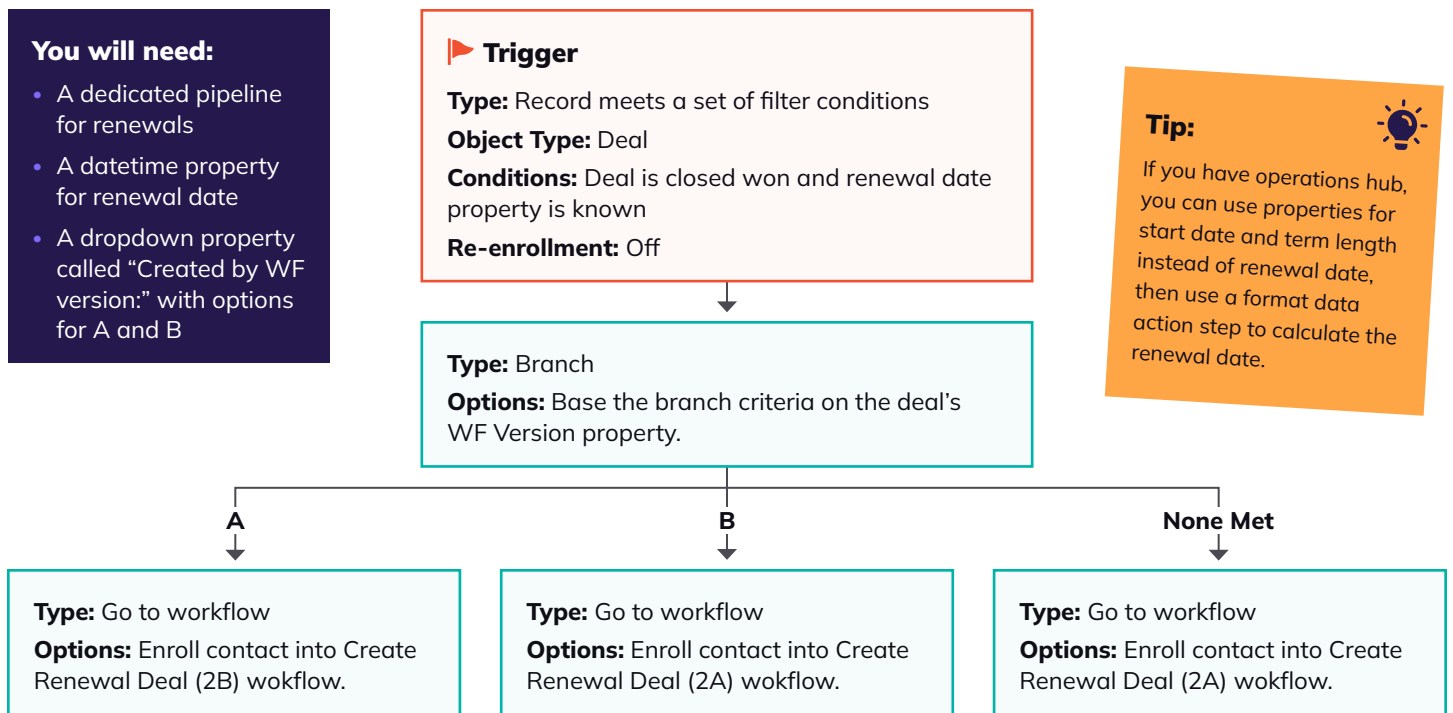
You will need:

- A dedicated pipeline for renewals
- A datetime property for renewal date
- A dropdown property called “Created by WF version:” with options for A and B

Trigger

Type: Record meets a set of filter conditions

Object Type: Deal

Conditions: Deal is closed won and renewal date property is known

Re-enrollment: Off

Tip:

If you have operations hub, you can use properties for start date and term length instead of renewal date, then use a format data action step to calculate the renewal date.

Type: Branch

Options: Base the branch criteria on the deal’s WF Version property.

A

B

None Met

Type: Go to workflow

Options: Enroll contact into Create Renewal Deal (2B) wokflow.

Type: Go to workflow

Options: Enroll contact into Create Renewal Deal (2A) wokflow.

Type: Go to workflow

Options: Enroll contact into Create Renewal Deal (2A) wokflow.